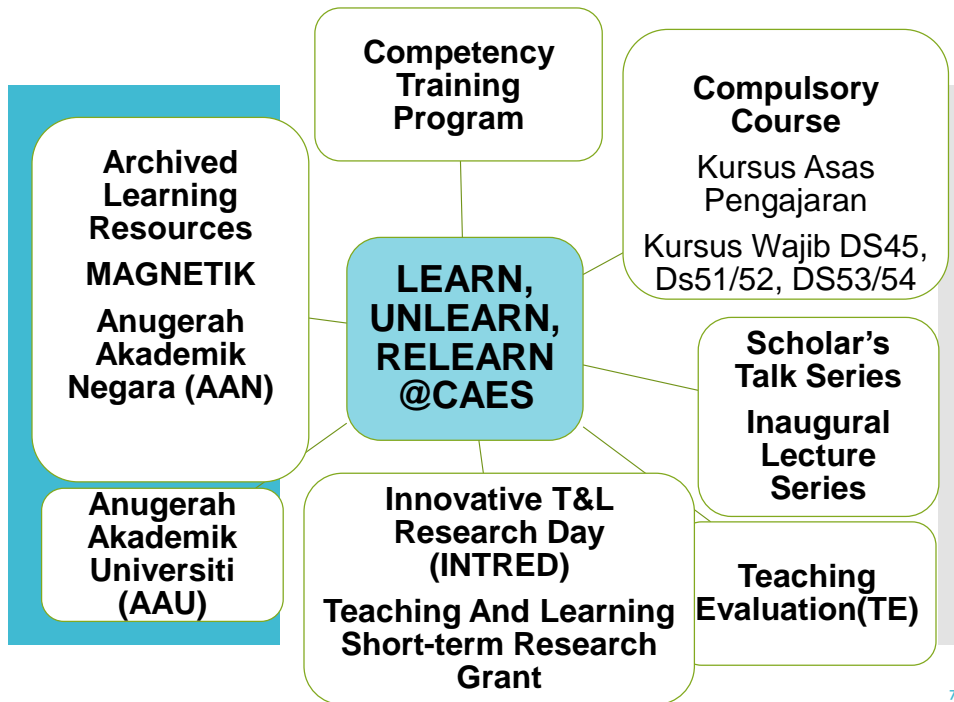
Competency Training Program

Compulsory Course

Kursus Asas Pengajaran

Kursus Wajib DS45, Ds51/52, DS53/54

Archived Learning Resources

MAGNETIK

Anugerah Akademik Negara (AAN)

LEARN, UNLEARN, RELEARN @CAES

Scholar's Talk Series

Inaugural Lecture Series

Anugerah Akademik Universiti (AAU)

Innovative T&L Research Day (INTRED)

Teaching And Learning Short-term Research Grant

Teaching Evaluation(TE)

7